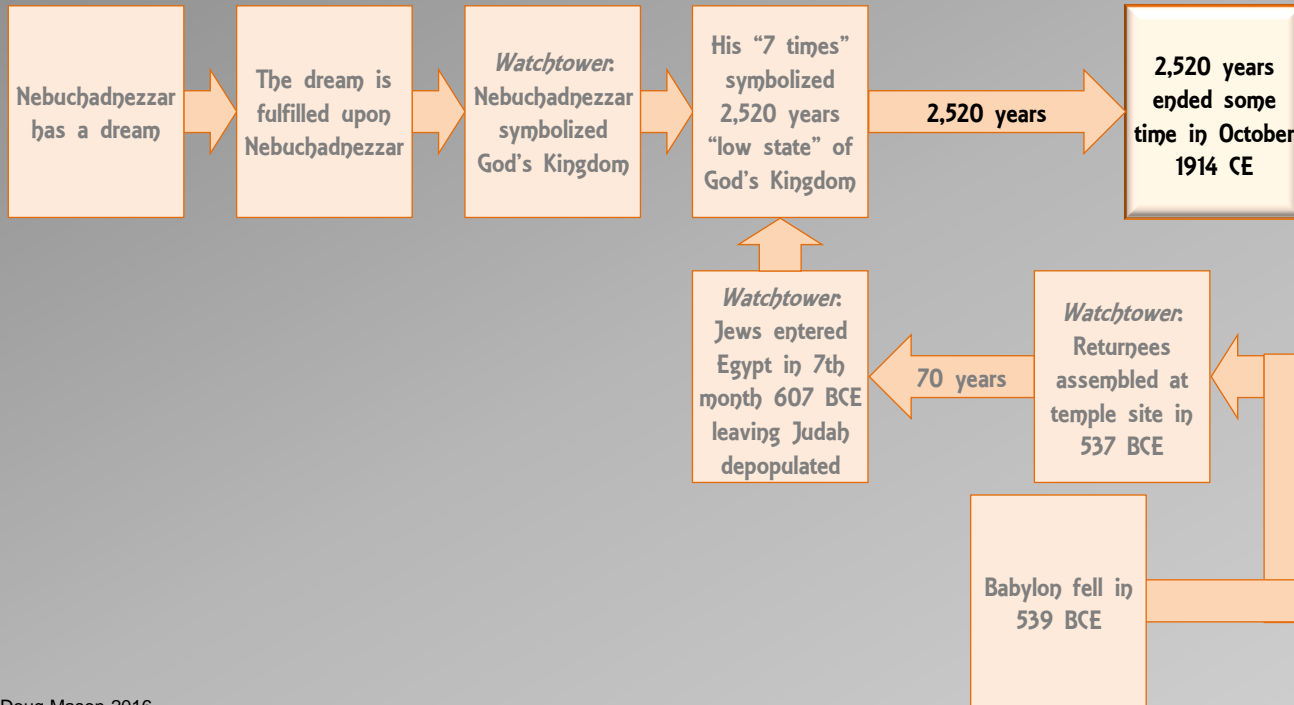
Nebuchadnezzar has a dream

The dream is fulfilled upon Nebuchadnezzar

*Watchtower*: Nebuchadnezzar symbolized God's Kingdom

His "7 times" symbolized 2,520 years "low state" of God's Kingdom

2,520 years

2,520 years ended some time in October 1914 CE

*Watchtower*: Jews entered Egypt in 7th month 607 BCE leaving Judah depopulated

70 years

*Watchtower*: Returnees assembled at temple site in 537 BCE

Babylon fell in 539 BCE

Doug Mason 2016